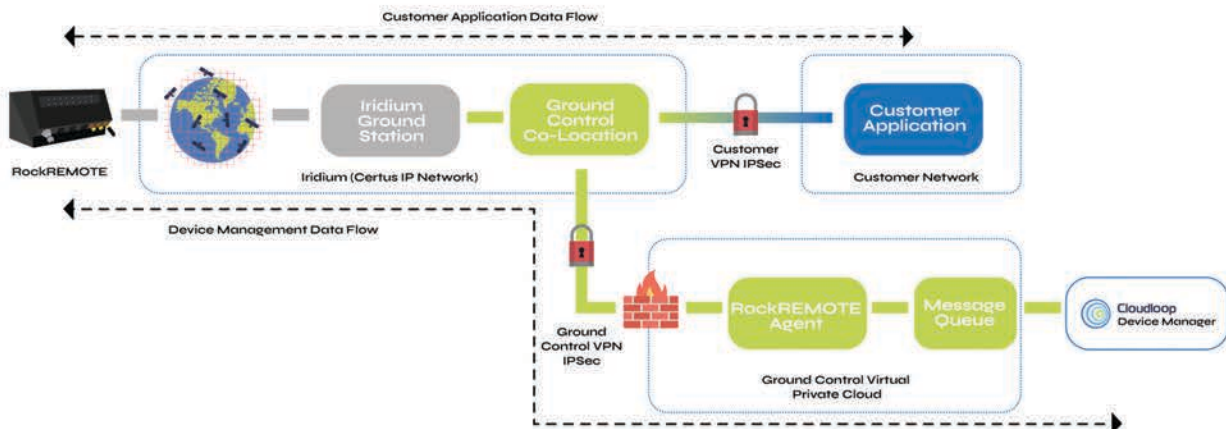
Customer Application Data Flow

RockREMOTE

Iridium Ground Station

Ground Control Co-Location

Iridium (Certus IP Network)

Customer VPN IPSec

Customer Application

Customer Network

Device Management Data Flow

Ground Control VPN IPSec

RockREMOTE Agent

Message Queue

Ground Control Virtual Private Cloud

Cloudloop Device Manager